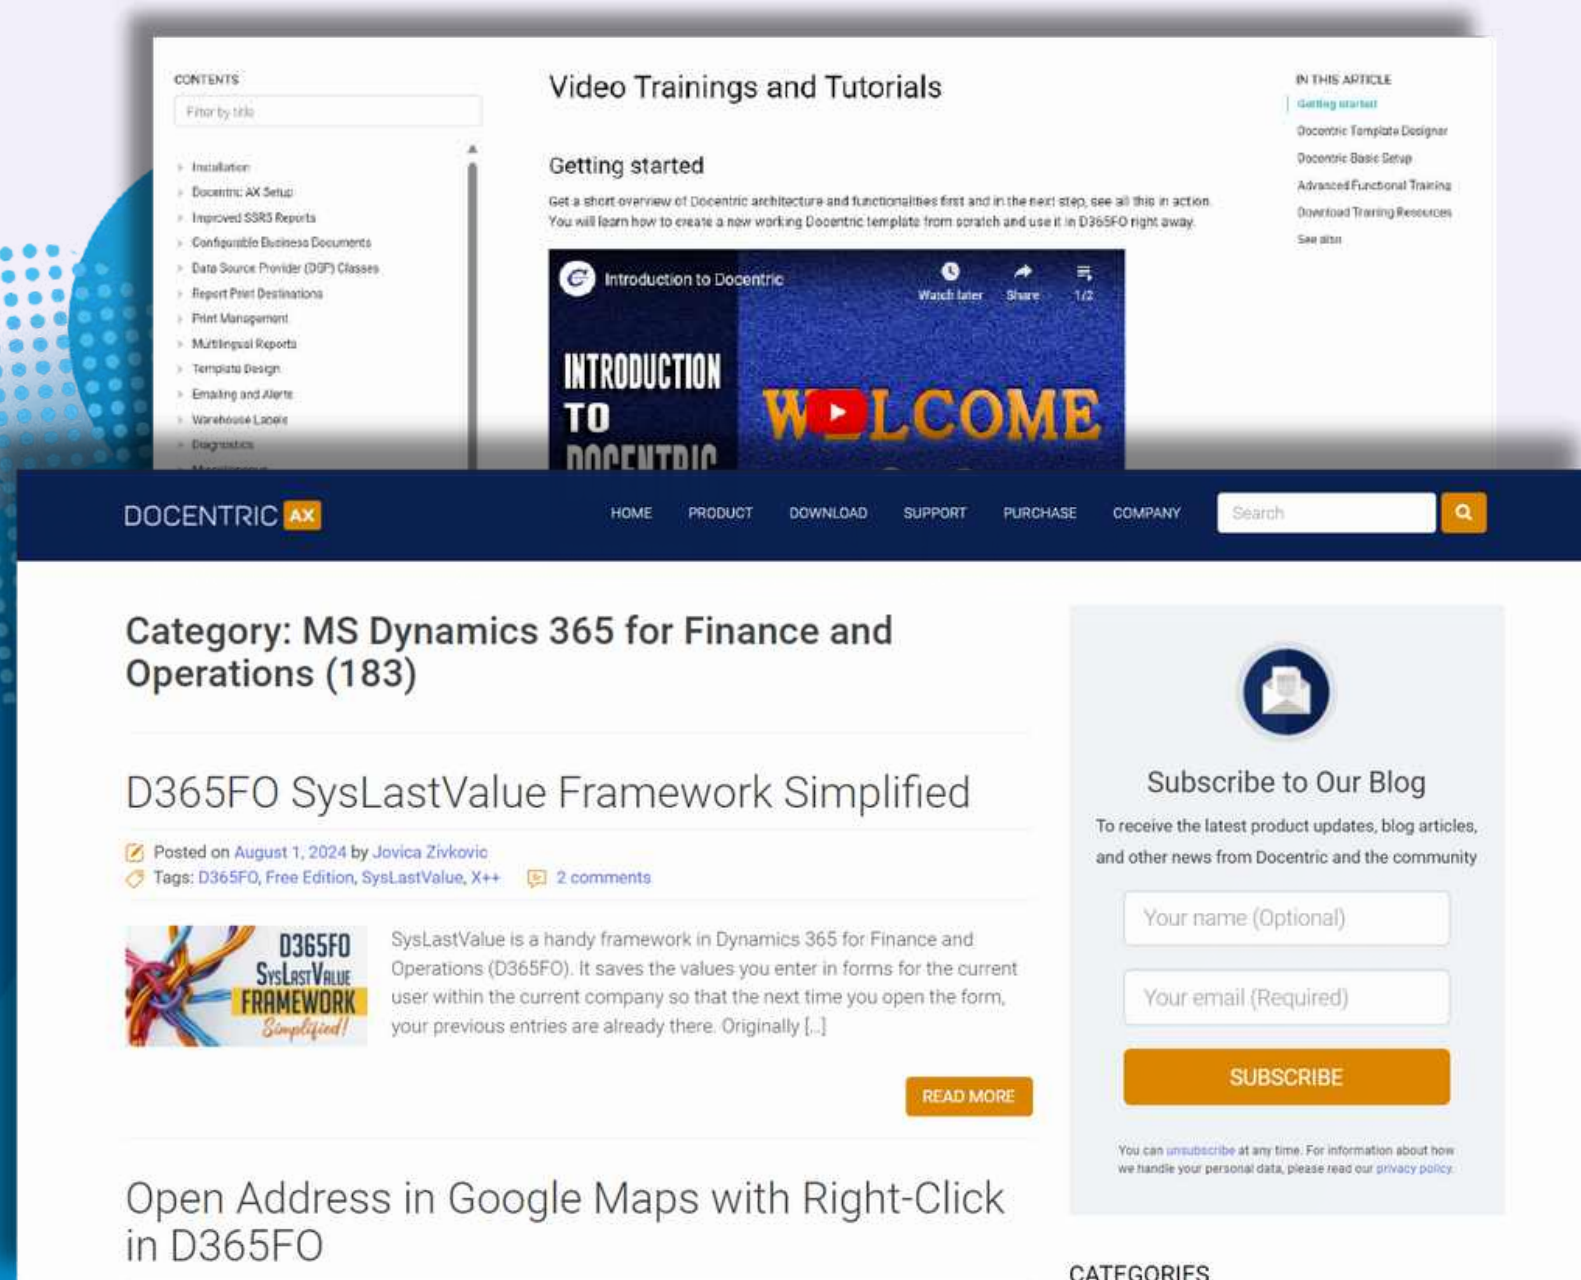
CONTENTS

Filter by title

Installation
Docentric AX Setup
Improved SSRS Reports
Configurable Business Documents
Data Source Provider (DSP) Classes
Report Print Destinations
Print Management
Multilingual Reports
Template Design
Emailing and Alerts
Warehouse Labels
Diagnostics

Video Trainings and Tutorials

Getting started

Get a short overview of Docentric architecture and functionalities first and in the next step, see all this in action. You will learn how to create a new working Docentric template from scratch and use it in D365FO right away.

Introduction to Docentric
Watch later
Share
1/2
INTRODUCTION TO DOCENTRIC
WELCOME

IN THIS ARTICLE
Getting started
Docentric Template Designer
Docentric Basic Setup
Advanced Functional Training
Download Training Resources
See also

DOCENTRIC AX

HOME PRODUCT DOWNLOAD SUPPORT PURCHASE COMPANY

Search

Category: MS Dynamics 365 for Finance and Operations (183)

D365FO SysLastValue Framework Simplified

Posted on August 1, 2024 by Jovica Zivkovic
Tags: D365FO, Free Edition, SysLastValue, X++ 2 comments

D365FO SysLastValue FRAMEWORK Simplified!

SysLastValue is a handy framework in Dynamics 365 for Finance and Operations (D365FO). It saves the values you enter in forms for the current user within the current company so that the next time you open the form, your previous entries are already there. Originally [...]

READ MORE

Open Address in Google Maps with Right-Click in D365FO

Subscribe to Our Blog

To receive the latest product updates, blog articles, and other news from Docentric and the community

Your name (Optional)

Your email (Required)

SUBSCRIBE

You can unsubscribe at any time. For information about how we handle your personal data, please read our privacy policy.

CATEGORIES